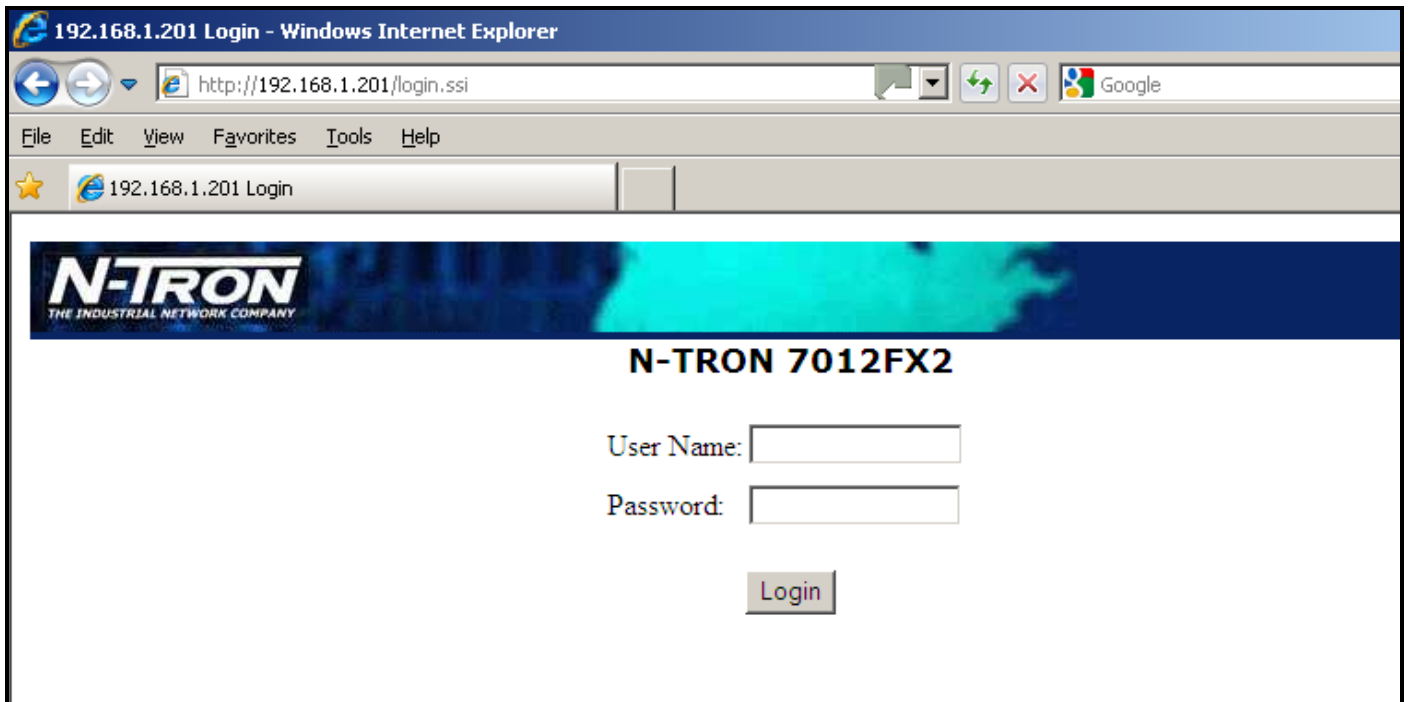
192.168.1.201 Login - Windows Internet Explorer

http://192.168.1.201/login.ssi

Google

File Edit View Favorites Tools Help

192.168.1.201 Login

N-TRON
THE INDUSTRIAL NETWORK COMPANY

N-TRON 7012FX2

User Name:

Password:

Login